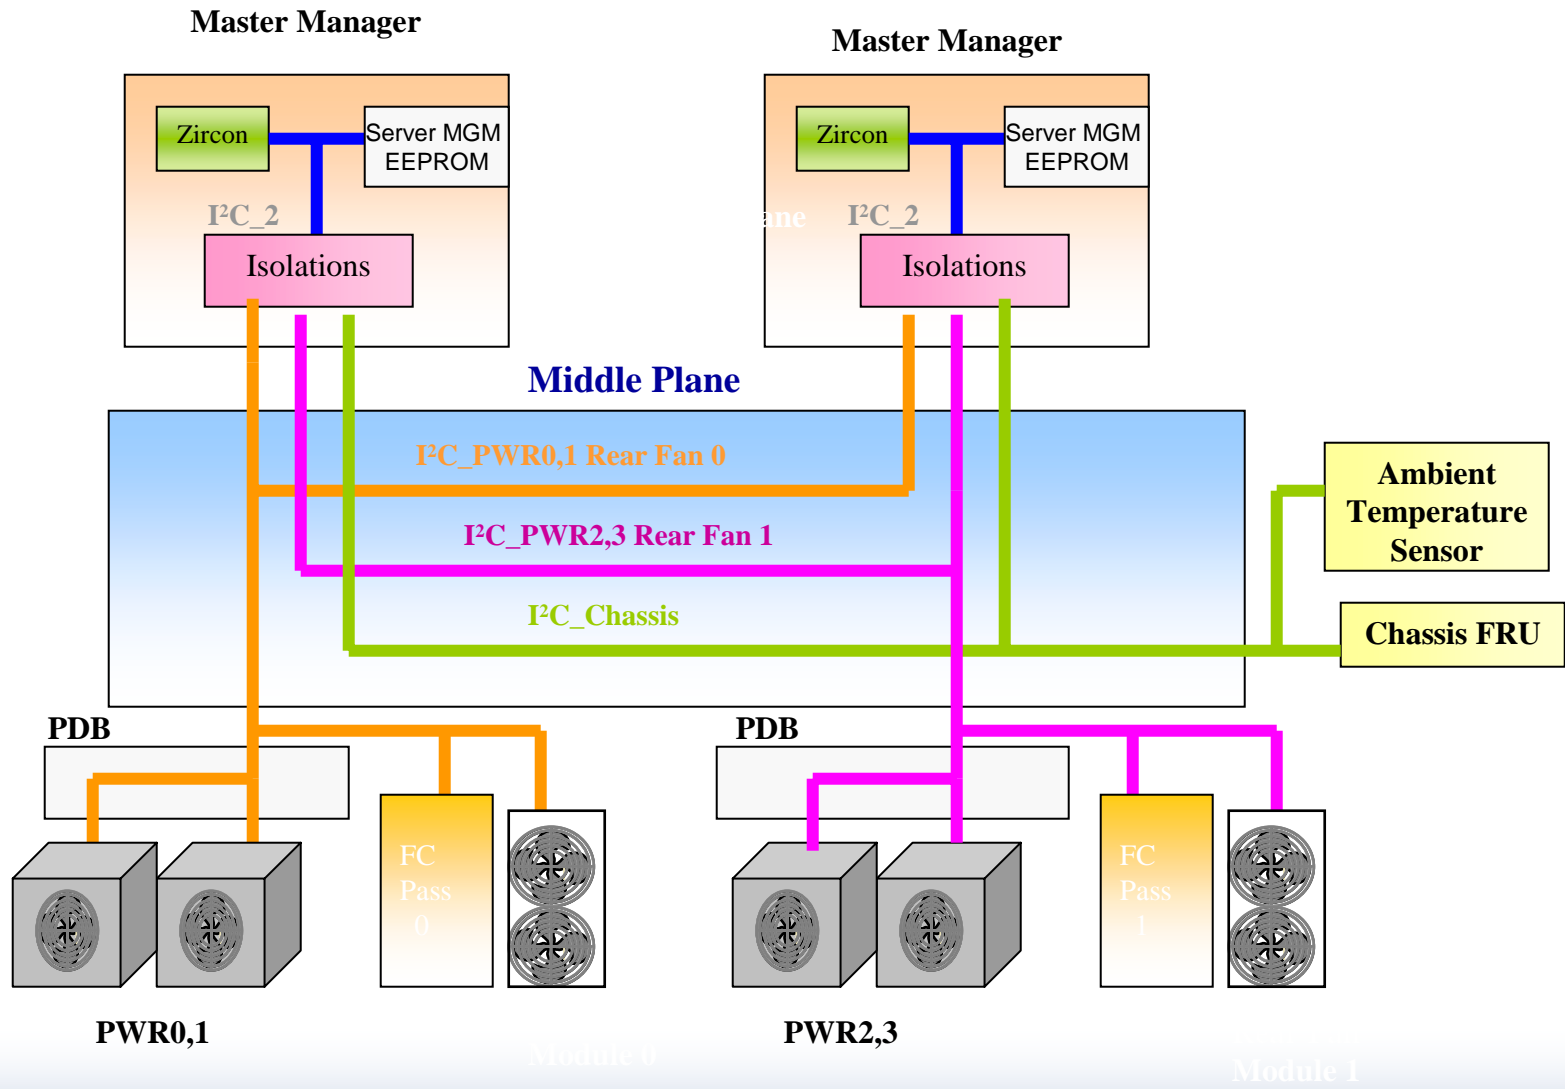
Master Manager

Zircon

Server MGM EEPROM

$I^2C\_2$

Isolations

Master Manager

Zircon

Server MGM EEPROM

ane

$I^2C\_2$

Isolations

Middle Plane

$I^2C\_PWR0,1$ Rear Fan 0

$I^2C\_PWR2,3$ Rear Fan 1

$I^2C\_Chassis$

Ambient Temperature Sensor

Chassis FRU

PDB

PDB

FC Pass 0

FC Pass 1

PWR0,1

PWR2,3

Module 0

Module 1